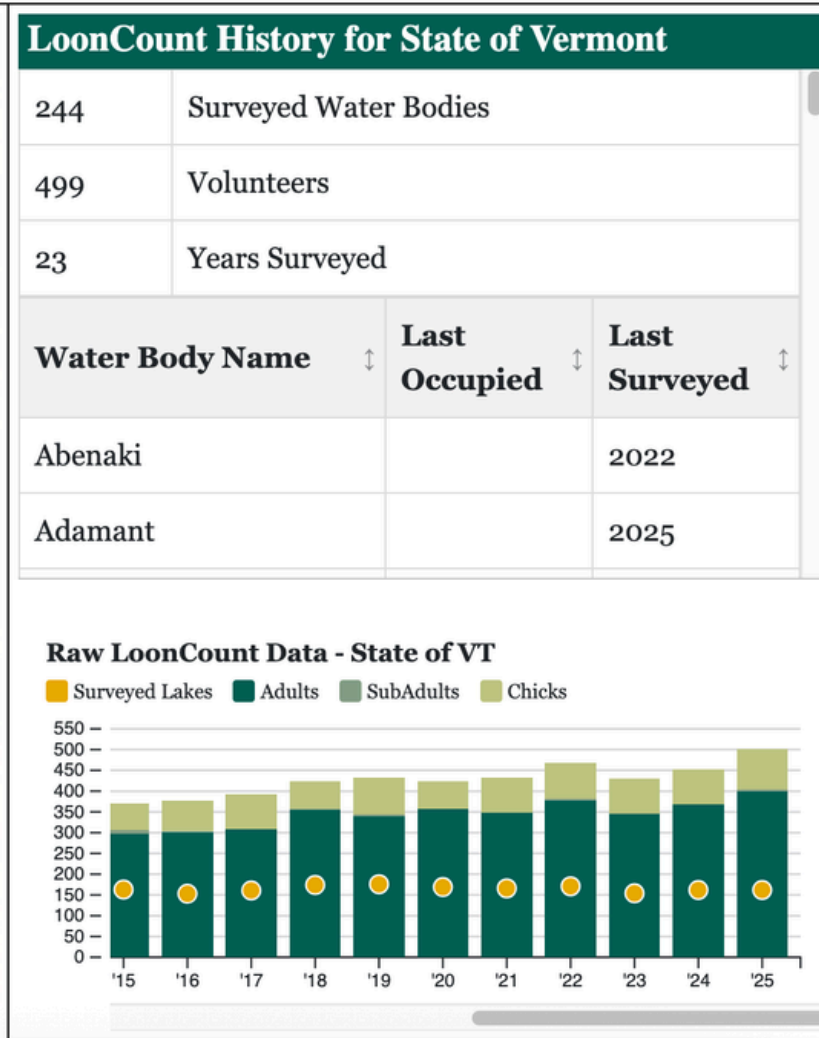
LoonCount History for State of Vermont

| 244 | Surveyed Water Bodies |
|---|---|
| 499 | Volunteers |
| 23 | Years Surveyed |

| Water Body Name ↕ | Last Occupied ↕ | Last Surveyed ↕ |
|---|---|---|
| Abenaki | | 2022 |
| Adamant | | 2025 |

Raw LoonCount Data - State of VT

Surveyed Lakes Adults SubAdults Chicks

550
500
450
400
350
300
250
200
150
100
50
0

'15 '16 '17 '18 '19 '20 '21 '22 '23 '24 '25